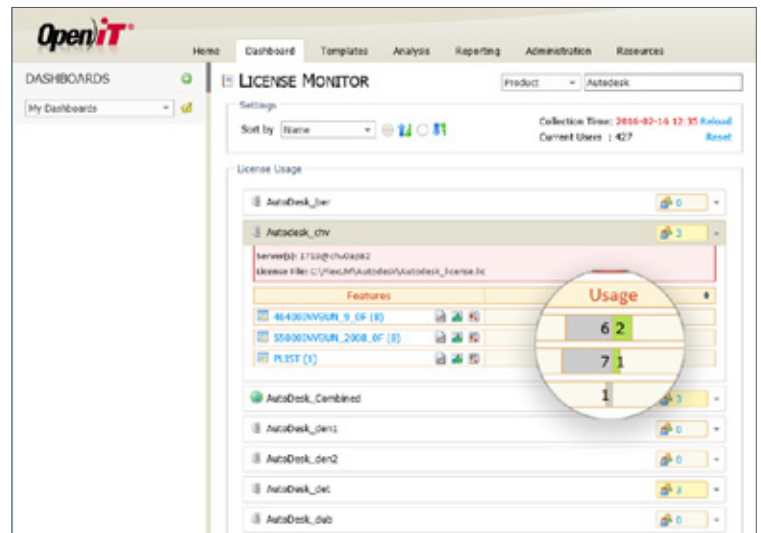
Open iT®

Home Dashboard Templates Analysis Reporting Administration Resources

DASHBOARDS

My Dashboards

LICENSE MONITOR

Product Autodesk

Settings

Sort by Name

Collection Time: 2016-02-16 12:35 Reload
Current Users : 427 Reset

License Usage

AutoDesk_ber 0

Autodesk_chv 3

Server(s): 1719@chv0a082
License File: C:\FlexLM\Autodesk\Autodesk_license.lic

Features

Usage

464001NVGUN_9_0F (8)

550001NVGUN_2008_0F (8)

PLIST (1)

6 2

7 1

1

AutoDesk_Combined 3

AutoDesk_den1 0

AutoDesk_den2 0

AutoDesk_det 3

AutoDesk_dub 0